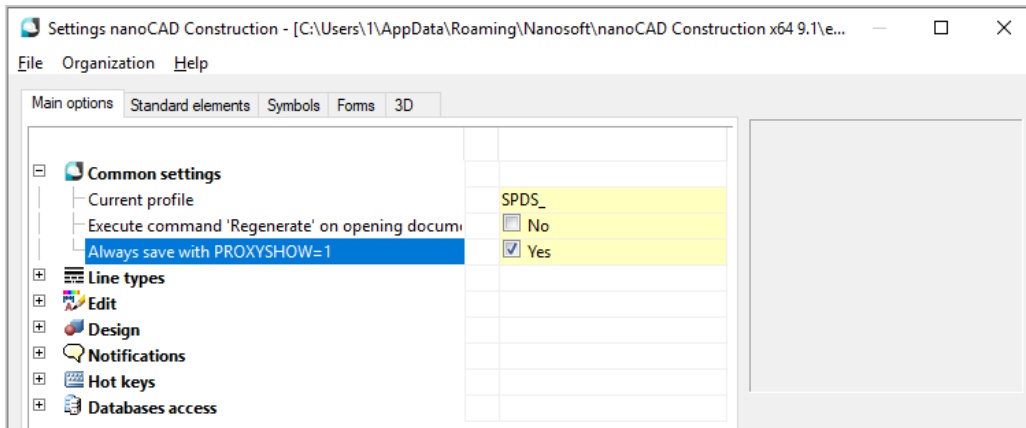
Settings nanoCAD Construction - [C:\Users\1\AppData\Roaming\Nanosoft\nanoCAD Construction x64 9.1\e...

File Organization Help

Main options | Standard elements | Symbols | Forms | 3D

| | |
|---|---|
| Common settings | |
| Current profile | SPDS_ |
| Execute command 'Regenerate' on opening docum | No |
| Always save with PROXYSHOW=1 | Yes |
| Line types | |
| Edit | |
| Design | |
| Notifications | |
| Hot keys | |
| Databases access | |